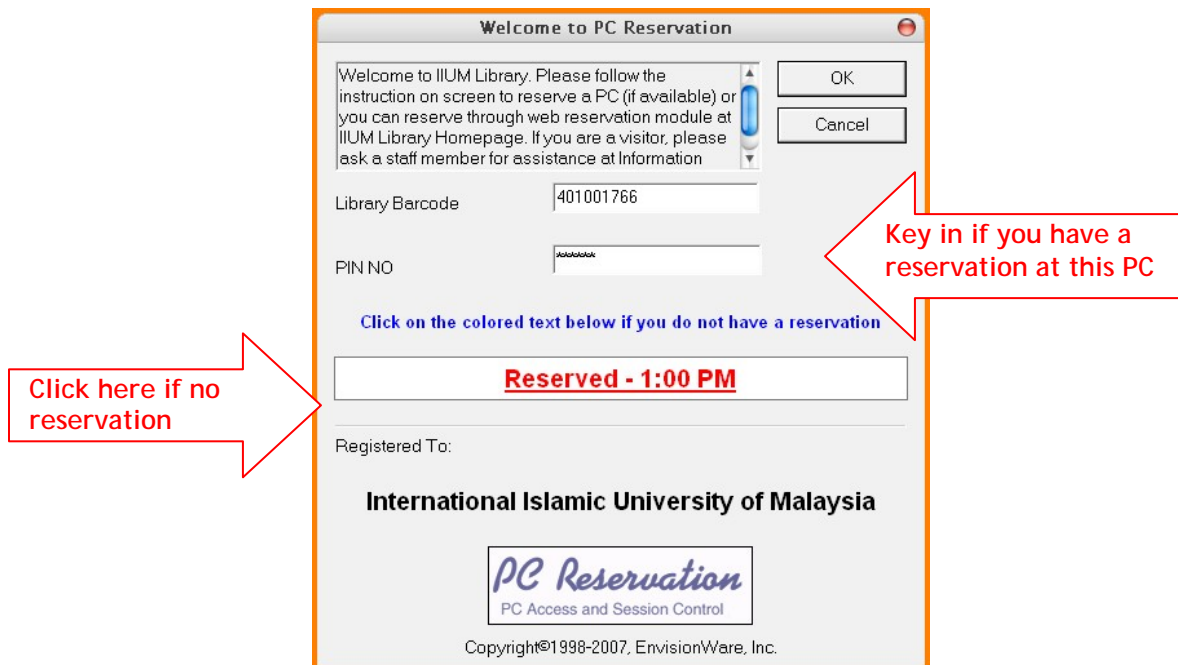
Welcome to PC Reservation

Welcome to IIUM Library. Please follow the instruction on screen to reserve a PC (if available) or you can reserve through web reservation module at IIUM Library Homepage. If you are a visitor, please ask a staff member for assistance at Information

OK

Cancel

Library Barcode

401001766

PIN NO

******

Key in if you have a reservation at this PC

Click on the colored text below if you do not have a reservation

Click here if no reservation

Reserved - 1:00 PM

Registered To:

International Islamic University of Malaysia

PC Reservation

PC Access and Session Control

Copyright©1998-2007, EnvisionWare, Inc.